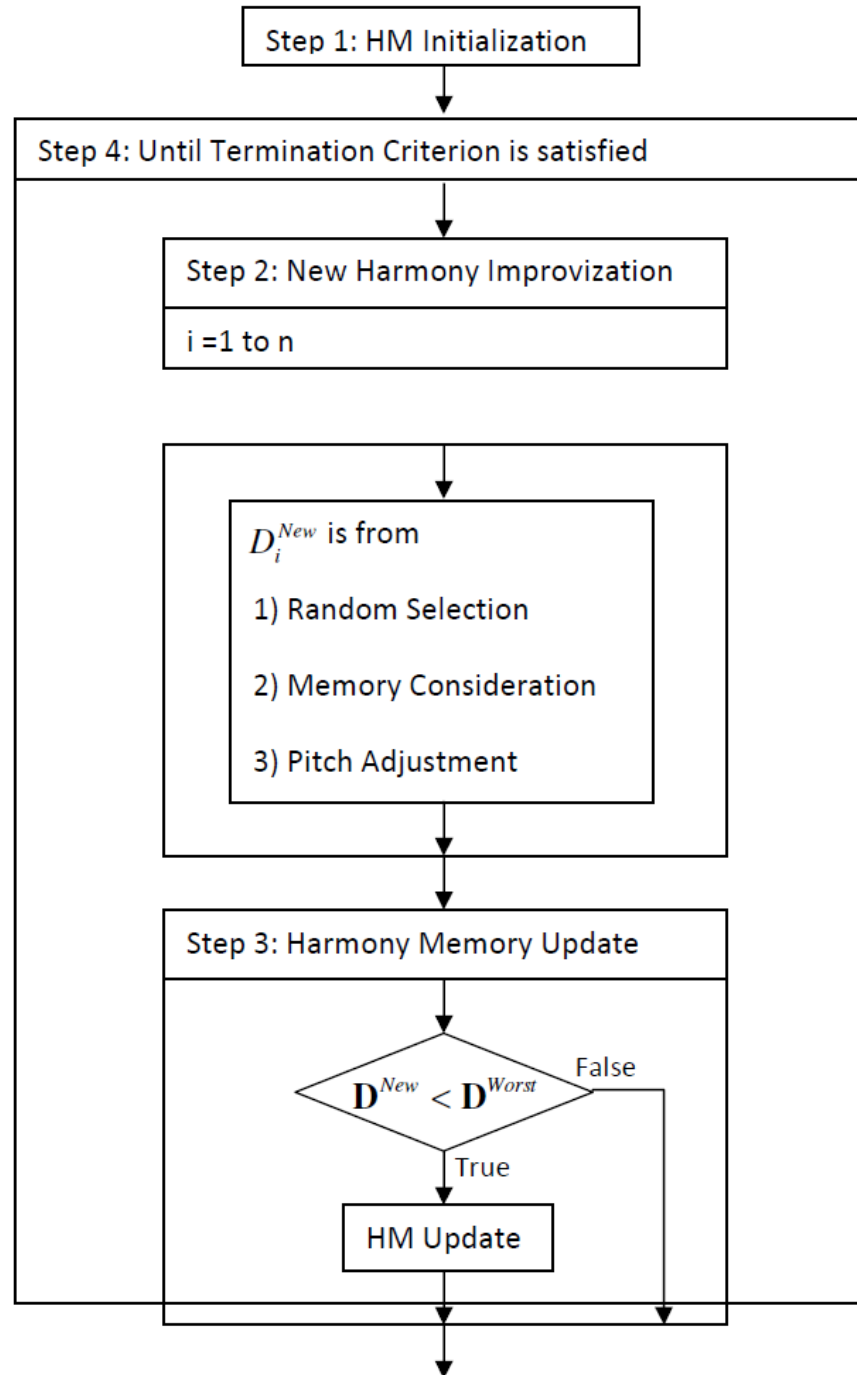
Step 1: HM Initialization

Step 4: Until Termination Criterion is satisfied

Step 2: New Harmony Improvization

i =1 to n

$D_i^{New}$ is from

1) Random Selection

2) Memory Consideration

3) Pitch Adjustment

Step 3: Harmony Memory Update

$\mathbf{D}^{New} < \mathbf{D}^{Worst}$

False

True

HM Update